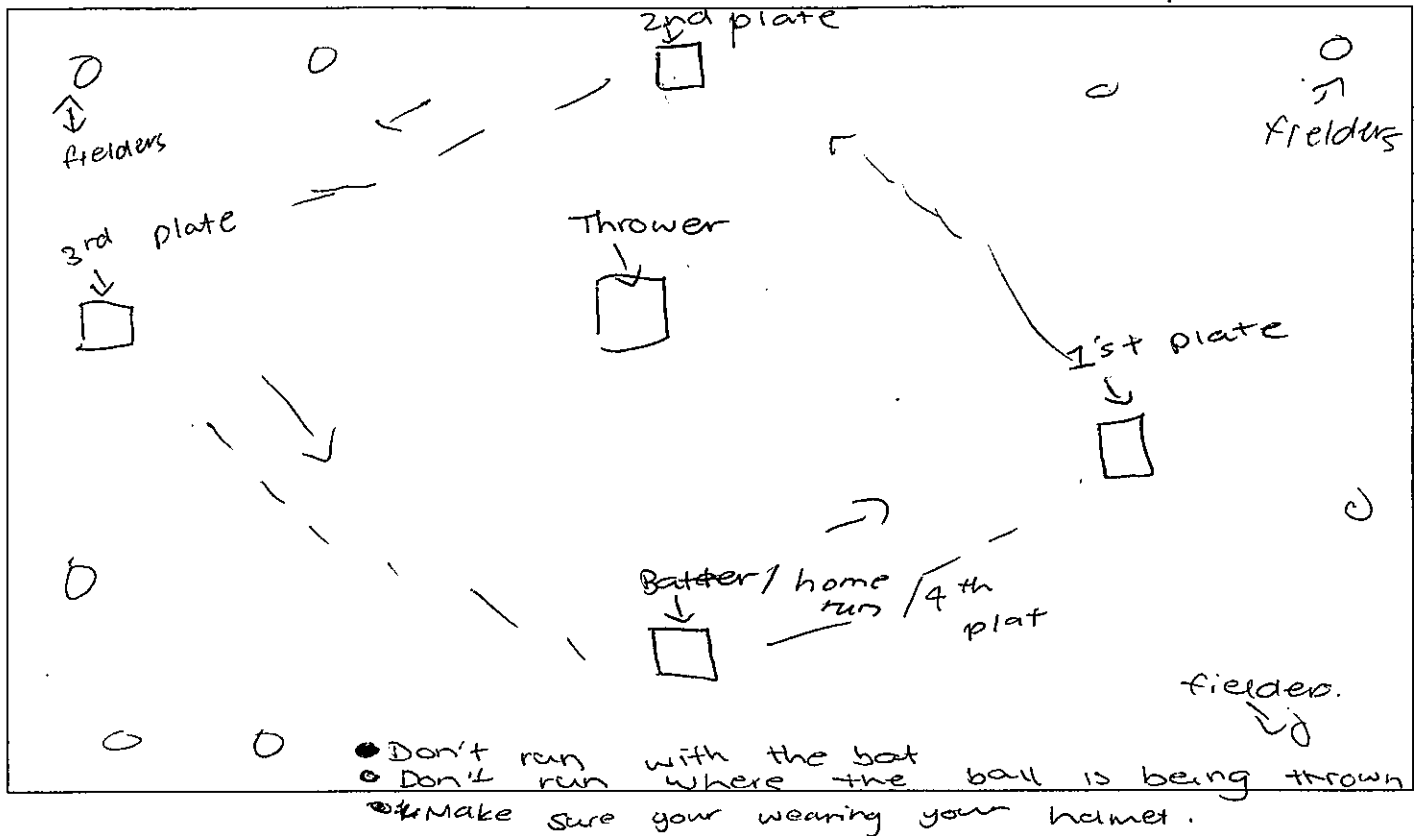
2nd plate

fielders

Fielders

3rd plate

Thrower

1'st plate

Batter / home run / 4th plat

fielders.

• Don't run with the bat
• Don't run where the ball is being thrown
• Make sure your wearing your helmet.